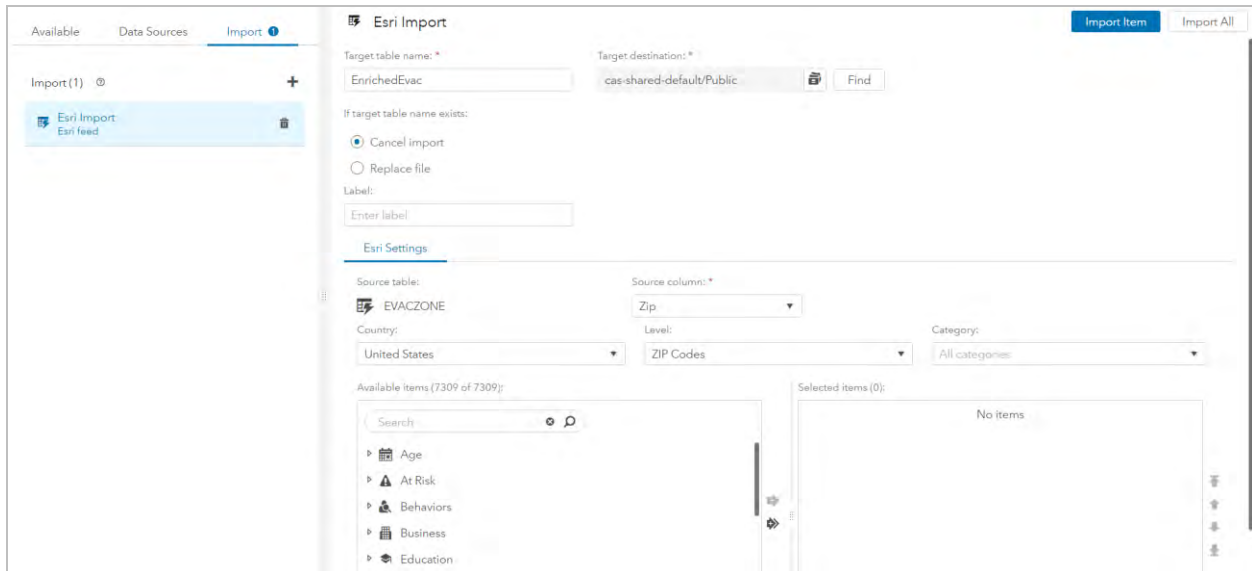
Available Data Sources Import 1

Import (1) ⑦ +

Esri Import
Esri feed

Esri Import

Import Item Import All

Target table name: *
EnrichedEvac

Target destination: *
cas-shared-default/Public
Find

If target table name exists:

Cancel import

Replace file

Label:
Enter label

Esri Settings

Source table:
EVACZONE

Source column: *
Zip

Country:
United States

Level:
ZIP Codes

Category:
All categories

Available items (7309 of 7309):

Search

Age
At Risk
Behaviors
Business
Education

Selected items (0):

No items